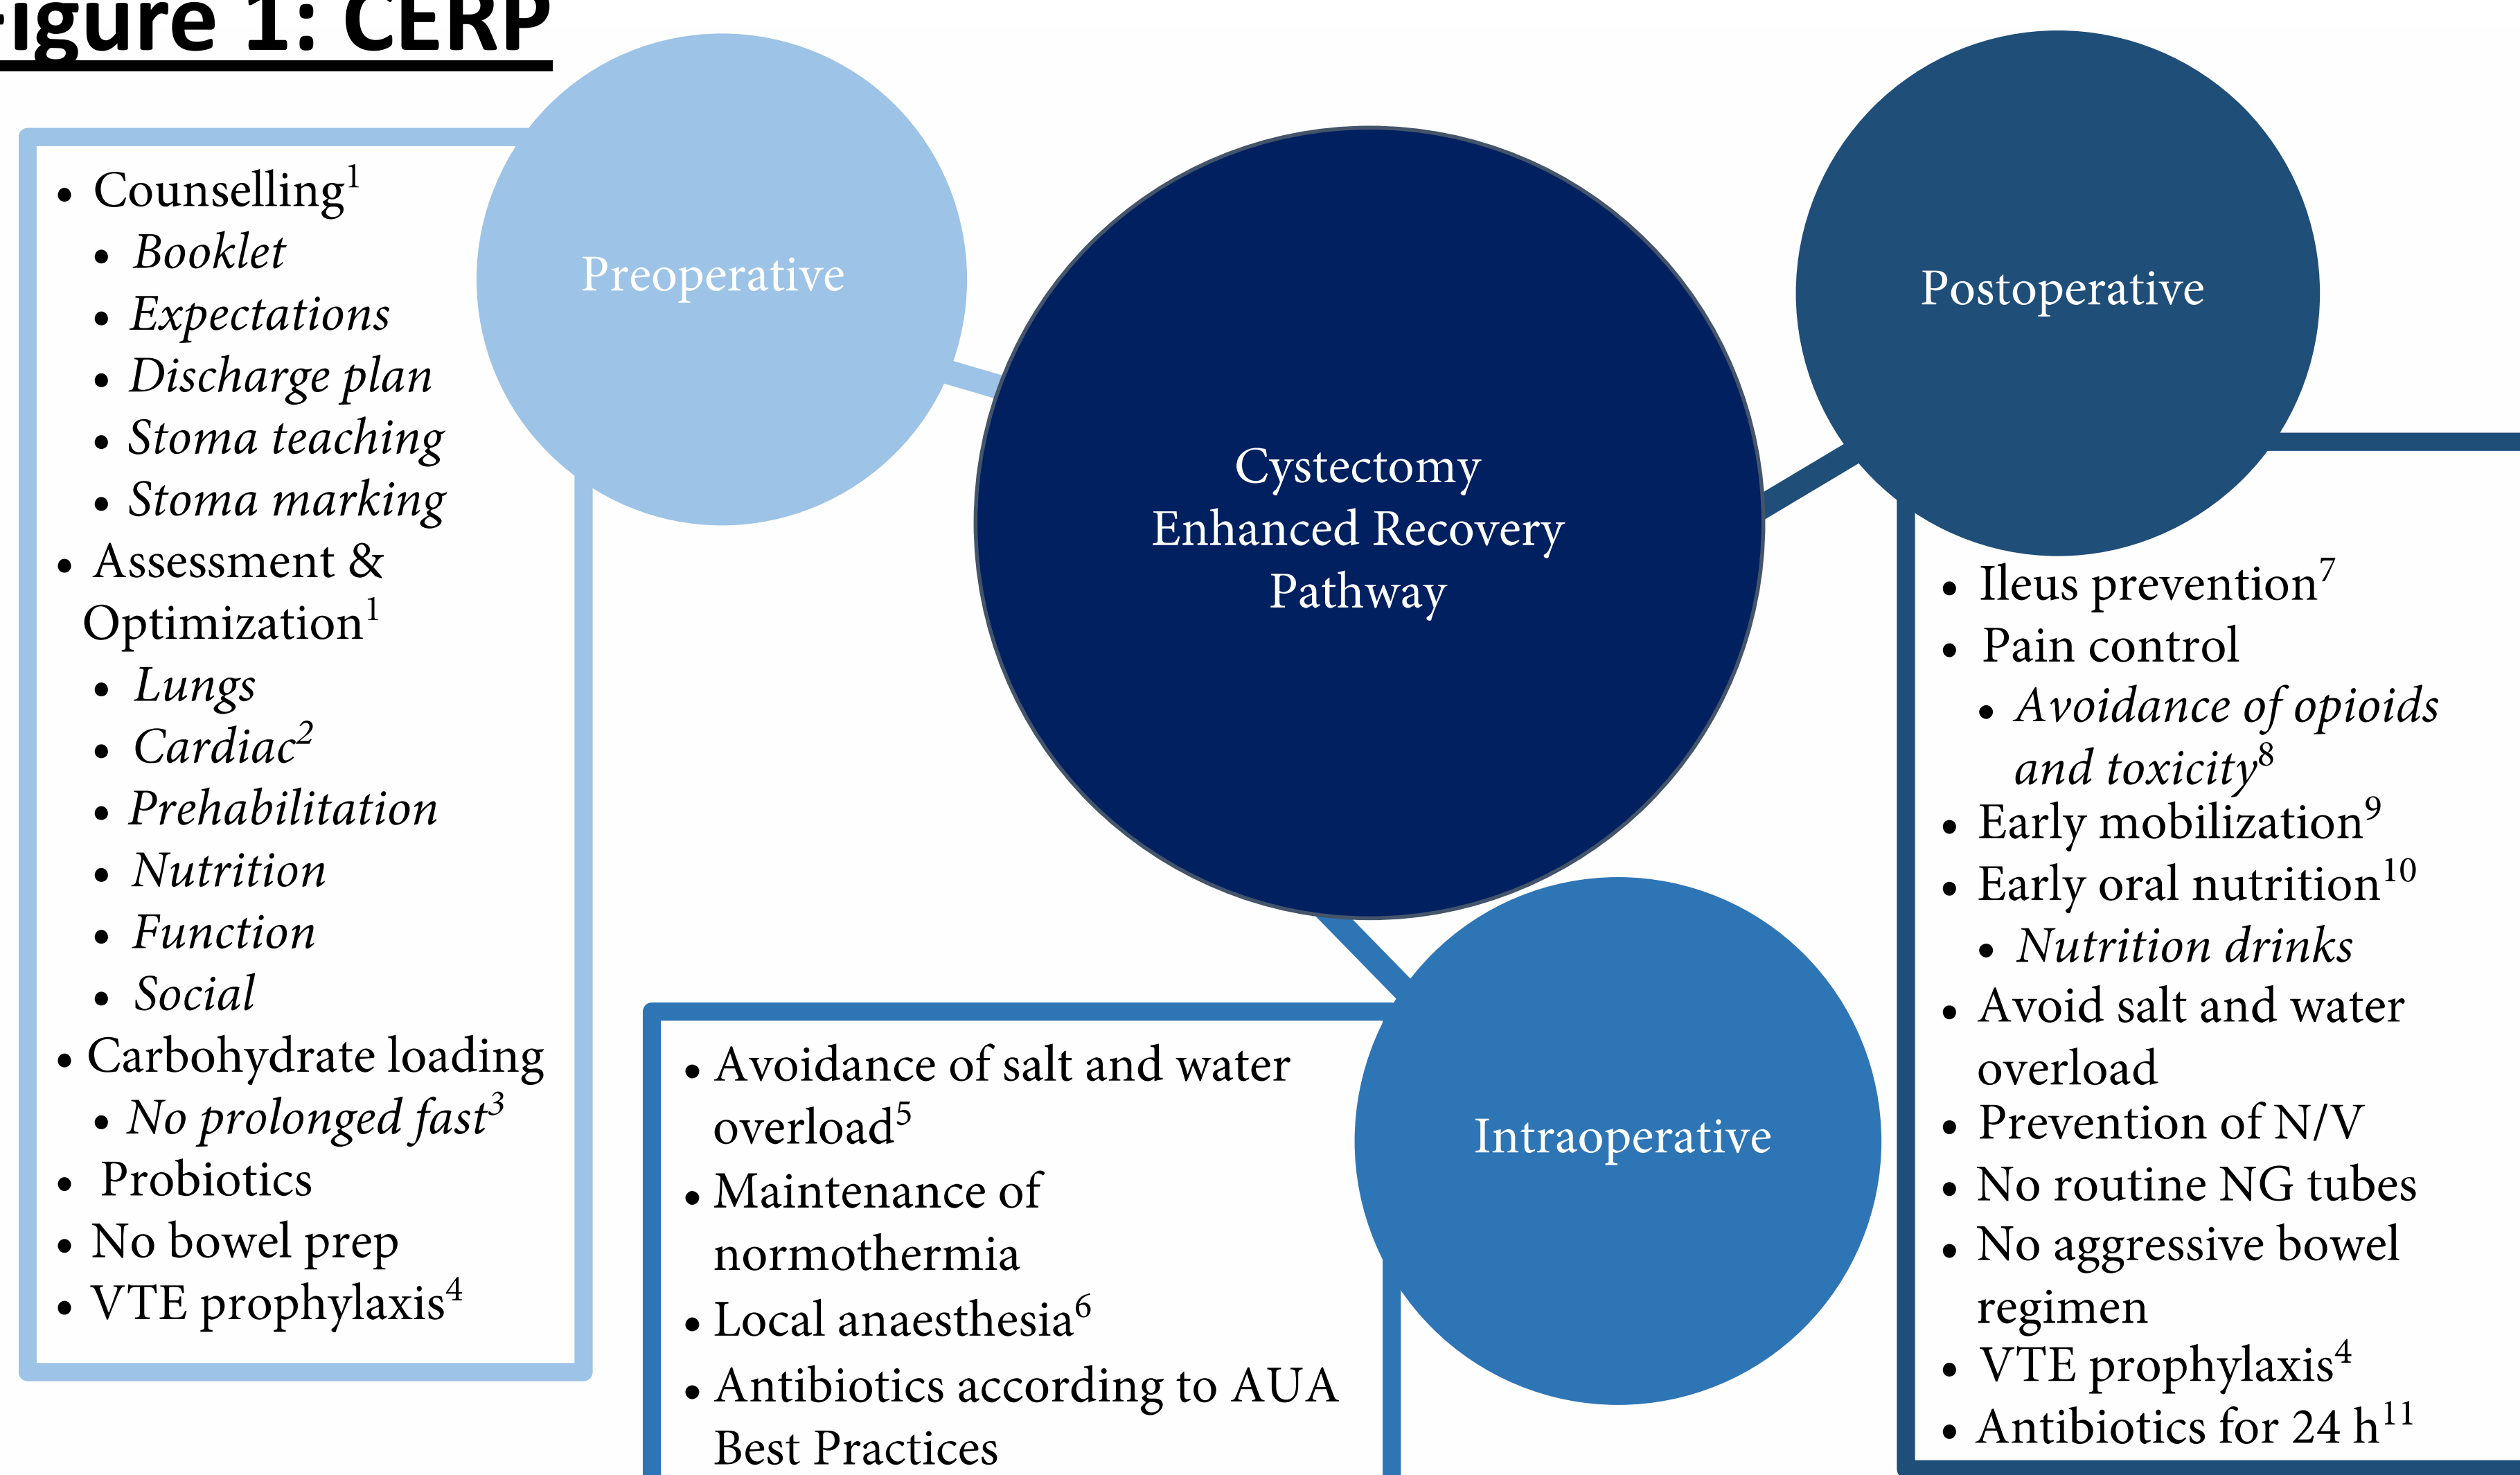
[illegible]igure 1: CERP

Preoperative

- Counselling$^1$
  - *Booklet*
  - *Expectations*
  - *Discharge plan*
  - *Stoma teaching*
  - *Stoma marking*
- Assessment & Optimization$^1$
  - *Lungs*
  - *Cardiac$^2$*
  - *Prehabilitation*
  - *Nutrition*
  - *Function*
  - *Social*
- Carbohydrate loading
  - *No prolonged fast$^3$*
- Probiotics
- No bowel prep
- VTE prophylaxis$^4$

Cystectomy Enhanced Recovery Pathway

Postoperative

- Ileus prevention$^7$
- Pain control
  - *Avoidance of opioids and toxicity$^8$*
- Early mobilization$^9$
- Early oral nutrition$^{10}$
  - *Nutrition drinks*
- Avoid salt and water overload
- Prevention of N/V
- No routine NG tubes
- No aggressive bowel regimen
- VTE prophylaxis$^4$
- Antibiotics for 24 h$^{11}$

Intraoperative

- Avoidance of salt and water overload$^5$
- Maintenance of normothermia
- Local anaesthesia$^6$
- Antibiotics according to AUA Best Practices